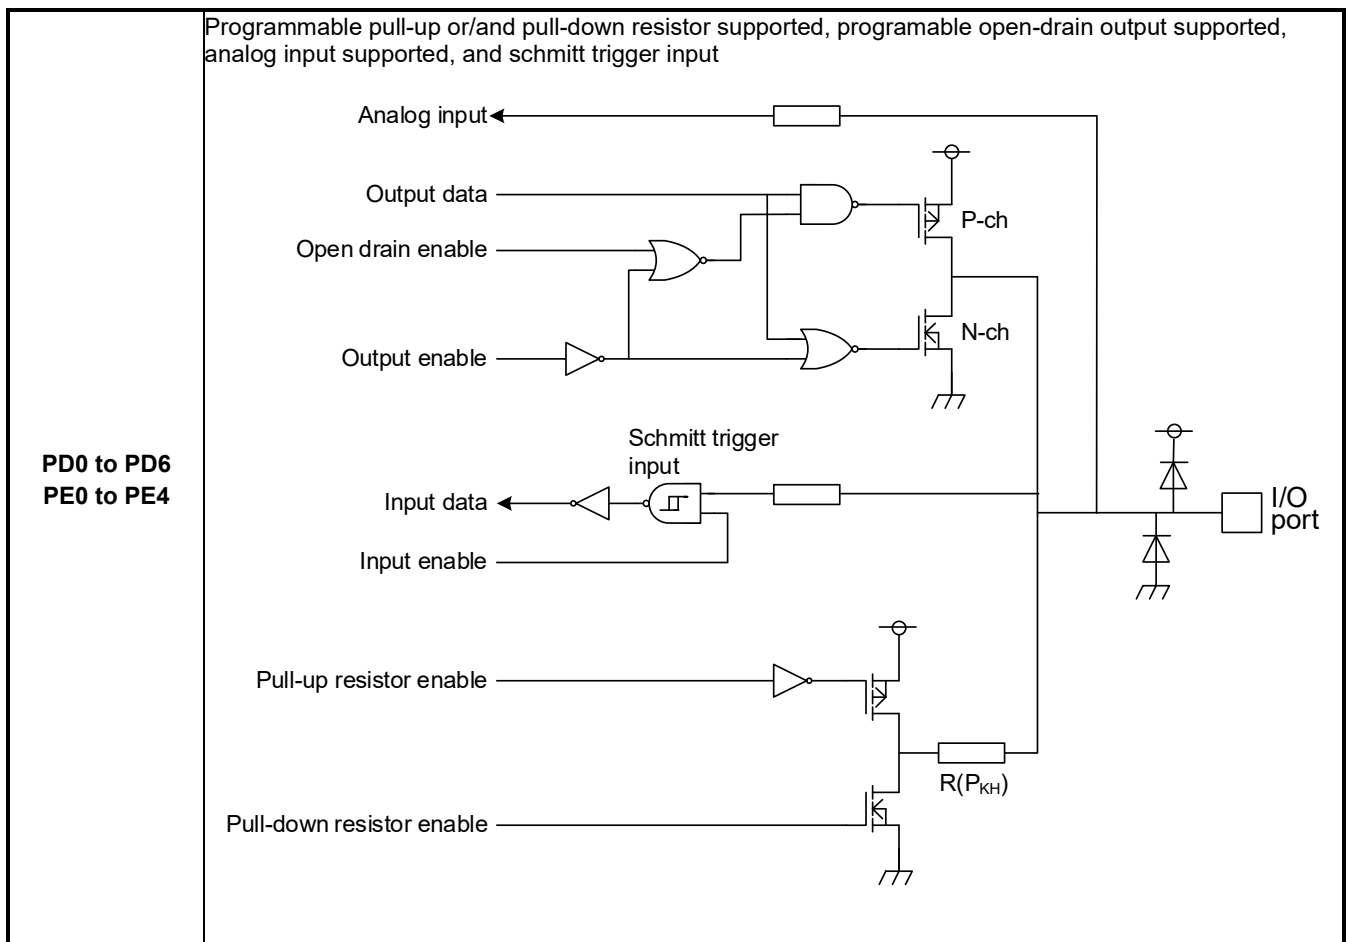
| PD0 to PD6 PE0 to PE4 | Programmable pull-up or/and pull-down resistor supported, programable open-drain output supported, analog input supported, and schmitt trigger input |
|---|---|

Analog input

Output data

Open drain enable

Output enable

P-ch

N-ch

Schmitt trigger input

Input data

Input enable

I/O port

Pull-up resistor enable

Pull-down resistor enable

$R(P_{KH})$